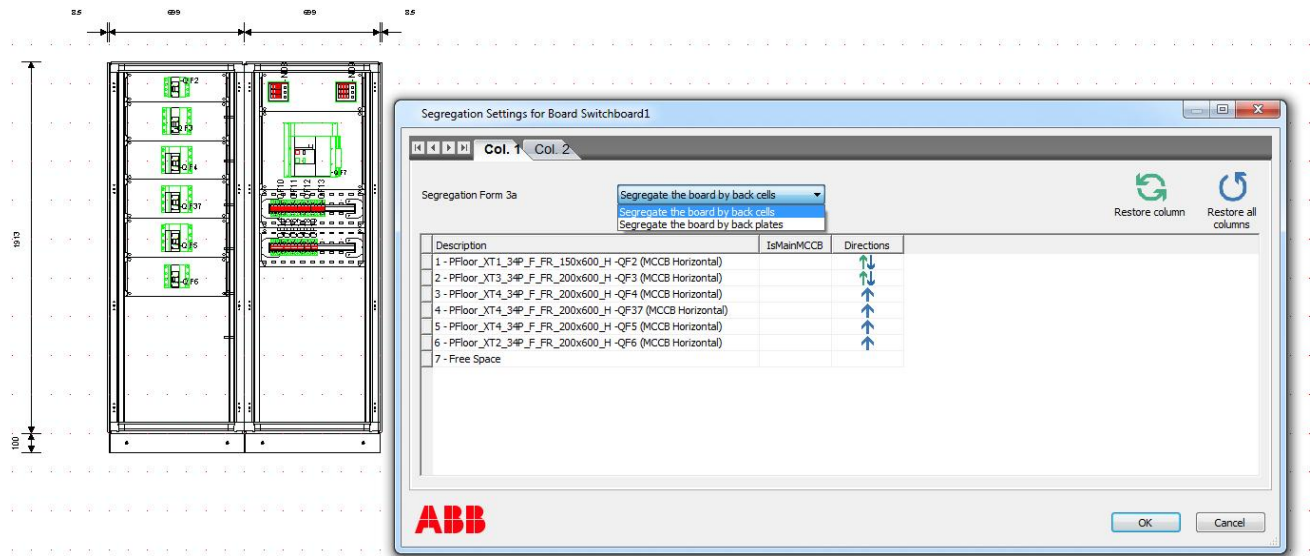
25 699 699 25

1913

100

-QF2
-QF3
-QF4
-QF37
-QF5
-QF6
-QF7

Segregation Settings for Board Switchboard1

Col. 1 Col. 2

Segregation Form 3a

Segregate the board by back cells
Segregate the board by back cells
Segregate the board by back plates

Restore column
Restore all columns

| Description | IsMainMCCB | Directions |
|---|---|---|
| 1 - PFloor_XT1_3_4P_F_FR_150x600_H -QF2 (MCCB Horizontal) | | ↑↓ |
| 2 - PFloor_XT3_3_4P_F_FR_200x600_H -QF3 (MCCB Horizontal) | | ↑↓ |
| 3 - PFloor_XT4_3_4P_F_FR_200x600_H -QF4 (MCCB Horizontal) | | ↑ |
| 4 - PFloor_XT4_3_4P_F_FR_200x600_H -QF37 (MCCB Horizontal) | | ↑ |
| 5 - PFloor_XT4_3_4P_F_FR_200x600_H -QF5 (MCCB Horizontal) | | ↑ |
| 6 - PFloor_XT2_3_4P_F_FR_200x600_H -QF6 (MCCB Horizontal) | | ↑ |
| 7 - Free Space | | |

ABB

OK
Cancel